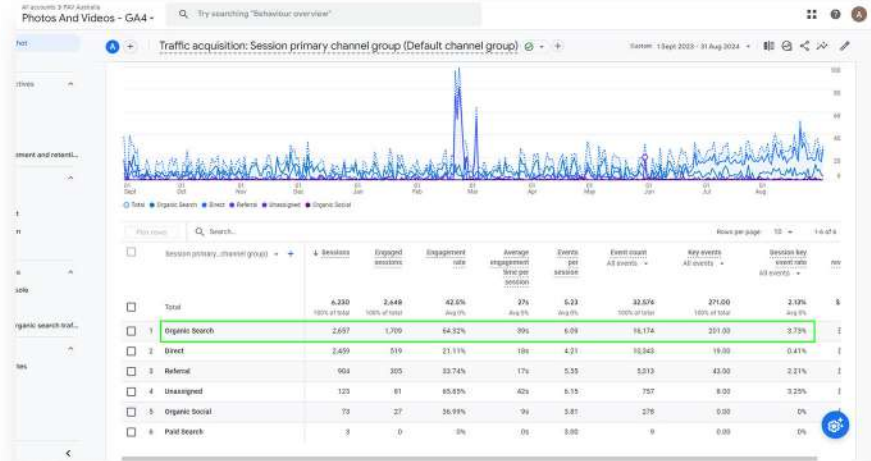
All accounts > PAV Australia
Photos And Videos - GA4 ▾

Try searching "Behaviour overview"

A

Traffic acquisition: Session primary channel group (Default channel group)

Custom 1 Sept 2023 - 31 Aug 2024 ▾

ctives

ment and retenti...

t

n

ols

ganic search traf...

tes

01 Sept
01 Oct
01 Nov
01 Dec
01 Jan
01 Feb
01 Mar
01 Apr
01 May
01 Jun
01 Jul
01 Aug

100
80
60
40
20
0

Total  Organic Search  Direct  Referral  Unassigned  Organic Social

Plot rows   Search...

Rows per page: 10 ▾   1-6 of 6

| | | Session primary...channel group) ▾ + | ↓ Sessions | Engaged sessions | Engagement rate | Average engagement time per session | Events per session | Event count All events ▾ | Key events All events ▾ | Session key event rate All events ▾ |
|---|---|---|---|---|---|---|---|---|---|---|
| ☐ | | Total | 6,230 100% of total | 2,648 100% of total | 42.5% Avg 0% | 27s Avg 0% | 5.23 Avg 0% | 32,576 100% of total | 271.00 100% of total | 2.13% Avg 0% |
| ☐ | 1 | Organic Search | 2,657 | 1,709 | 64.32% | 39s | 6.09 | 16,174 | 251.00 | 3.73% |
| ☐ | 2 | Direct | 2,459 | 519 | 21.11% | 18s | 4.21 | 10,343 | 19.00 | 0.41% |
| ☐ | 3 | Referral | 904 | 305 | 33.74% | 17s | 5.35 | 5,313 | 43.00 | 2.21% |
| ☐ | 4 | Unassigned | 123 | 81 | 65.85% | 42s | 6.15 | 757 | 8.00 | 3.25% |
| ☐ | 5 | Organic Social | 73 | 27 | 36.99% | 9s | 3.81 | 278 | 0.00 | 0% |
| ☐ | 6 | Paid Search | 3 | 0 | 0% | 0s | 3.00 | 9 | 0.00 | 0% |